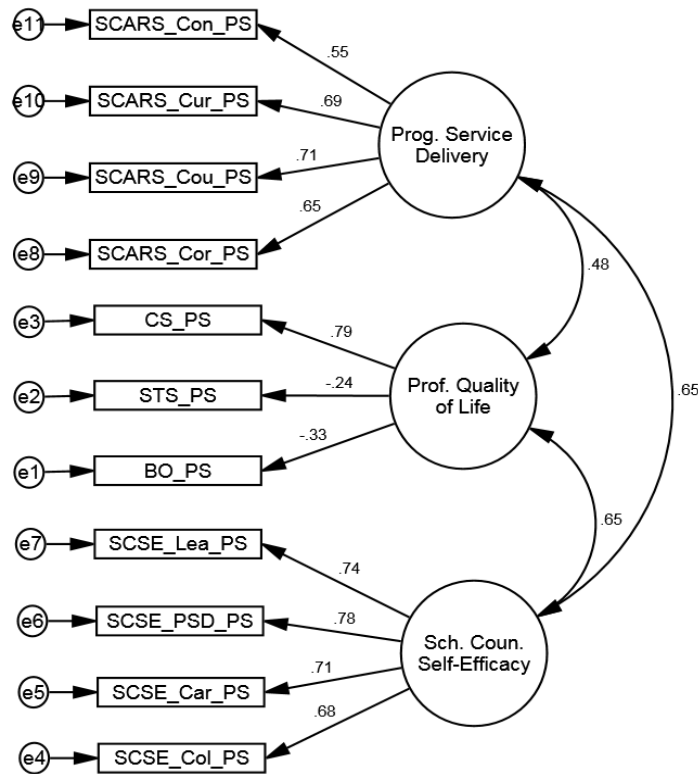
e11
SCARS_Con_PS
.55
e10
SCARS_Cur_PS
.69
Prog. Service Delivery
e9
SCARS_Cou_PS
.71
.65
e8
SCARS_Cor_PS
.48
e3
CS_PS
.79
e2
STS_PS
-.24
Prof. Quality of Life
.65
-.33
e1
BO_PS
.65
e7
SCSE_Lea_PS
.74
e6
SCSE_PSD_PS
.78
Sch. Coun. Self-Efficacy
e5
SCSE_Car_PS
.71
.68
e4
SCSE_Col_PS